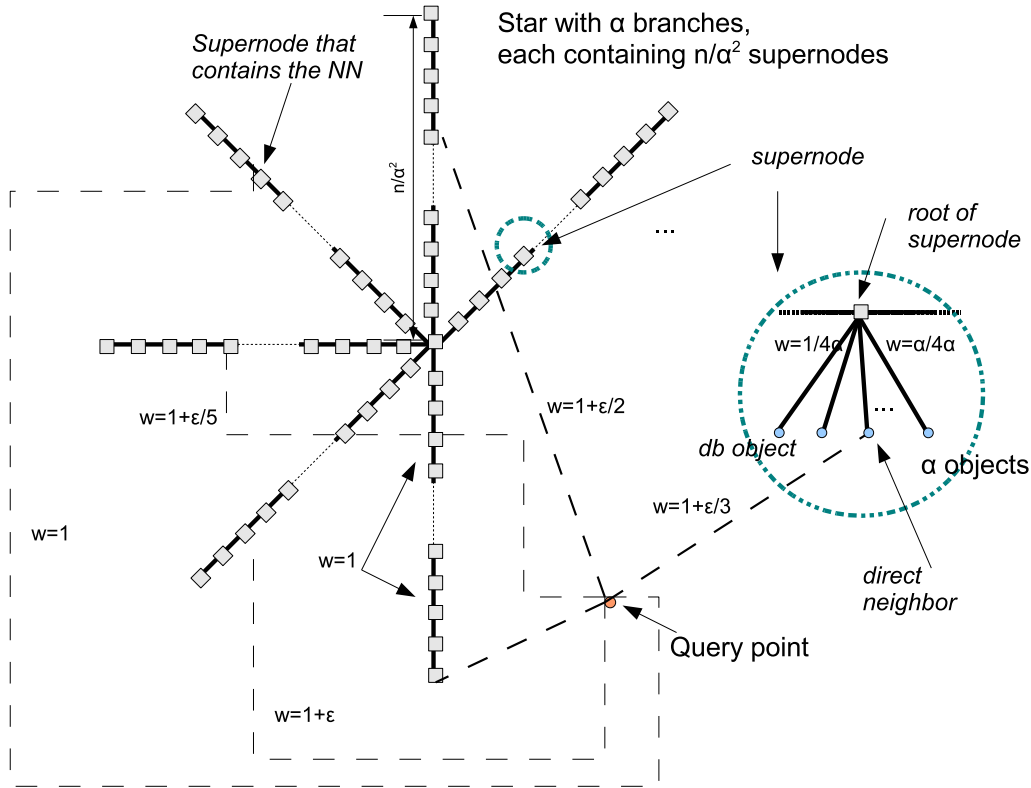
Star with α branches, each containing n/$α^2$ supernodes

Supernode that contains the NN

n/$α^2$

supernode

...

root of supernode

w=1/4α

w=α/4α

...

w=1+ε/5

w=1+ε/2

db object

α objects

w=1+ε/3

w=1

w=1

direct neighbor

Query point

w=1+ε